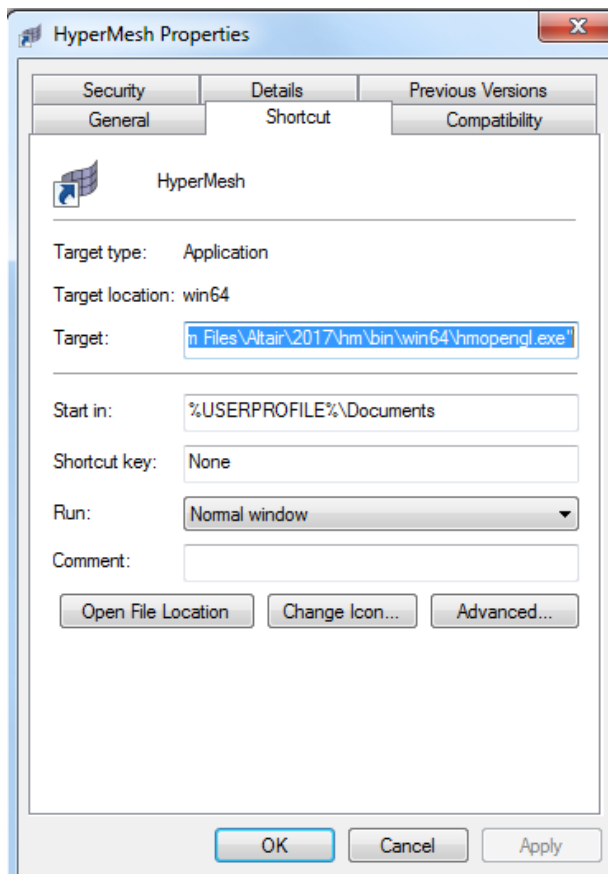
HyperMesh Properties

Security | Details | Previous Versions
General | Shortcut | Compatibility

HyperMesh

Target type: Application

Target location: win64

Target: n Files\Altair\2017\hm\bin\win64\hmopengl.exe"

Start in: %USERPROFILE%\Documents

Shortcut key: None

Run: Normal window

Comment:

Open File Location
Change Icon...
Advanced...

OK
Cancel
Apply